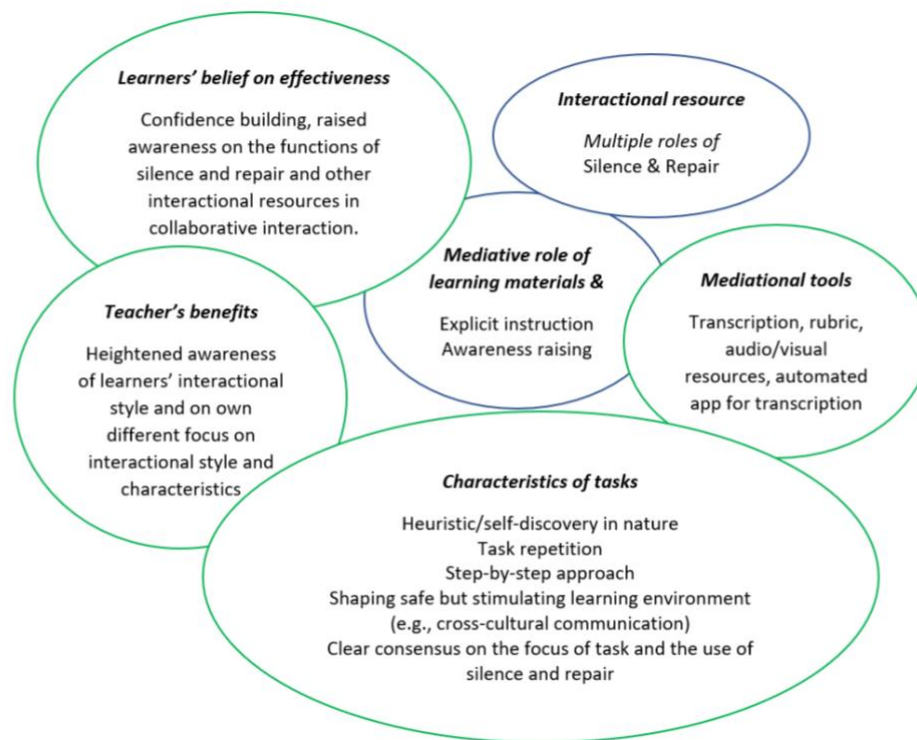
Learners' belief on effectiveness

Confidence building, raised awareness on the functions of silence and repair and other interactional resources in collaborative interaction.

Interactional resource

Multiple roles of Silence & Repair

Mediative role of learning materials &

Explicit instruction
Awareness raising

Mediational tools

Transcription, rubric, audio/visual resources, automated app for transcription

Teacher's benefits

Heightened awareness of learners' interactional style and on own different focus on interactional style and characteristics

Characteristics of tasks

Heuristic/self-discovery in nature
Task repetition
Step-by-step approach
Shaping safe but stimulating learning environment (e.g., cross-cultural communication)
Clear consensus on the focus of task and the use of silence and repair